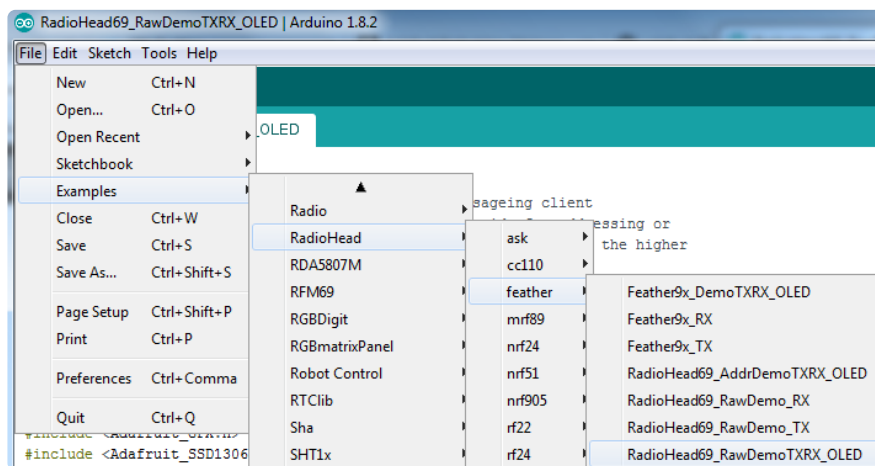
RadioHead69_RawDemoTXRX_OLED | Arduino 1.8.2

File Edit Sketch Tools Help

New Ctrl+N
Open... Ctrl+O
Open Recent
Sketchbook
Examples
Close Ctrl+W
Save Ctrl+S
Save As... Ctrl+Shift+S
Page Setup Ctrl+Shift+P
Print Ctrl+P
Preferences Ctrl+Comma
Quit Ctrl+Q

_OLED

sageing client
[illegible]essing or
the higher

#include <Adafruit_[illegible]
#include <Adafruit_SSD1306

▲
Radio
RadioHead
RDA5807M
RFM69
RGBDigit
RGBmatrixPanel
Robot Control
RTClib
Sha
SHT1x

ask
cc110
feather
mrf89
nrf24
nrf51
nrf905
rf22
rf24

Feather9x_DemoTXRX_OLED
Feather9x_RX
Feather9x_TX
RadioHead69_AddrDemoTXRX_OLED
RadioHead69_RawDemo_RX
RadioHead69_RawDemo_TX
RadioHead69_RawDemoTXRX_OLED